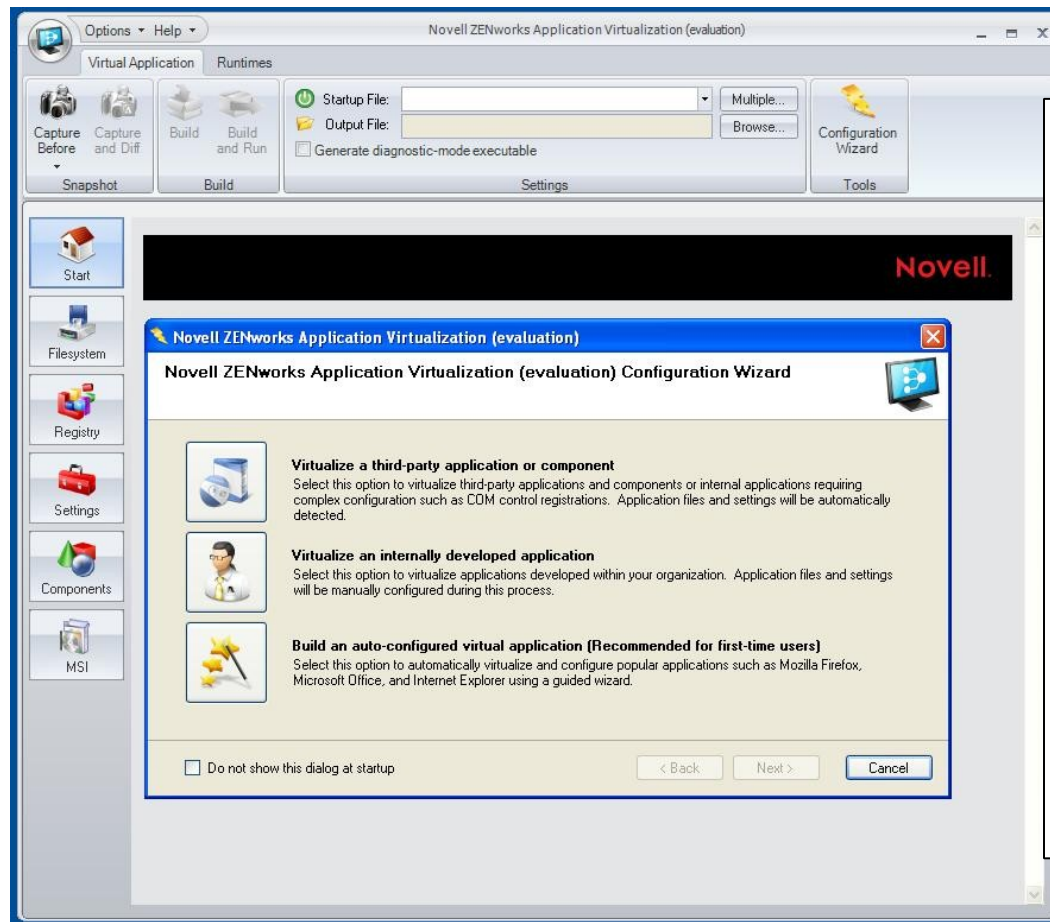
Options ▾ Help ▾
Novell ZENworks Application Virtualization (evaluation)
Virtual Application
Runtimes
Capture Before
Capture and Diff
Snapshot
Build
Build and Run
Build
Startup File:
Multiple...
Output File:
Browse...
Generate diagnostic-mode executable
Settings
Configuration Wizard
Tools
Start
Filesystem
Registry
Settings
Components
MSI
Novell.
Novell ZENworks Application Virtualization (evaluation)
Novell ZENworks Application Virtualization (evaluation) Configuration Wizard

Virtualize a third-party application or component
Select this option to virtualize third-party applications and components or internal applications requiring complex configuration such as COM control registrations. Application files and settings will be automatically detected.

Virtualize an internally developed application
Select this option to virtualize applications developed within your organization. Application files and settings will be manually configured during this process.

Build an auto-configured virtual application (Recommended for first-time users)
Select this option to automatically virtualize and configure popular applications such as Mozilla Firefox, Microsoft Office, and Internet Explorer using a guided wizard.

Do not show this dialog at startup
< Back
Next >
Cancel